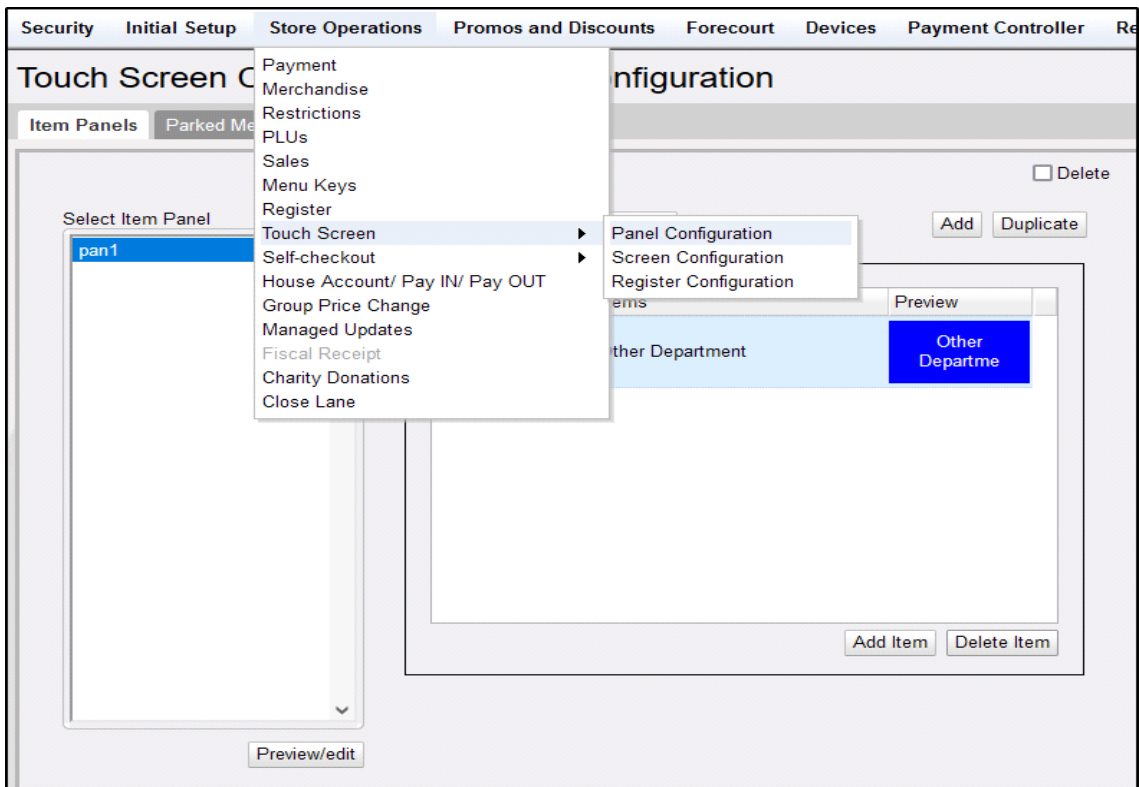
Security Initial Setup Store Operations Promos and Discounts Forecourt Devices Payment Controller Re

Touch Screen C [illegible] nfiguration

Payment
Merchandise
Restrictions
PLUs
Sales
Menu Keys
Register
Touch Screen
Self-checkout
House Account/ Pay IN/ Pay OUT
Group Price Change
Managed Updates
Fiscal Receipt
Charity Donations
Close Lane

Panel Configuration
Screen Configuration
Register Configuration

Item Panels Parked Me

Delete

Select Item Panel

pan1

Add Duplicate

ems Preview

ther Department Other Departme

Add Item Delete Item

Preview/edit